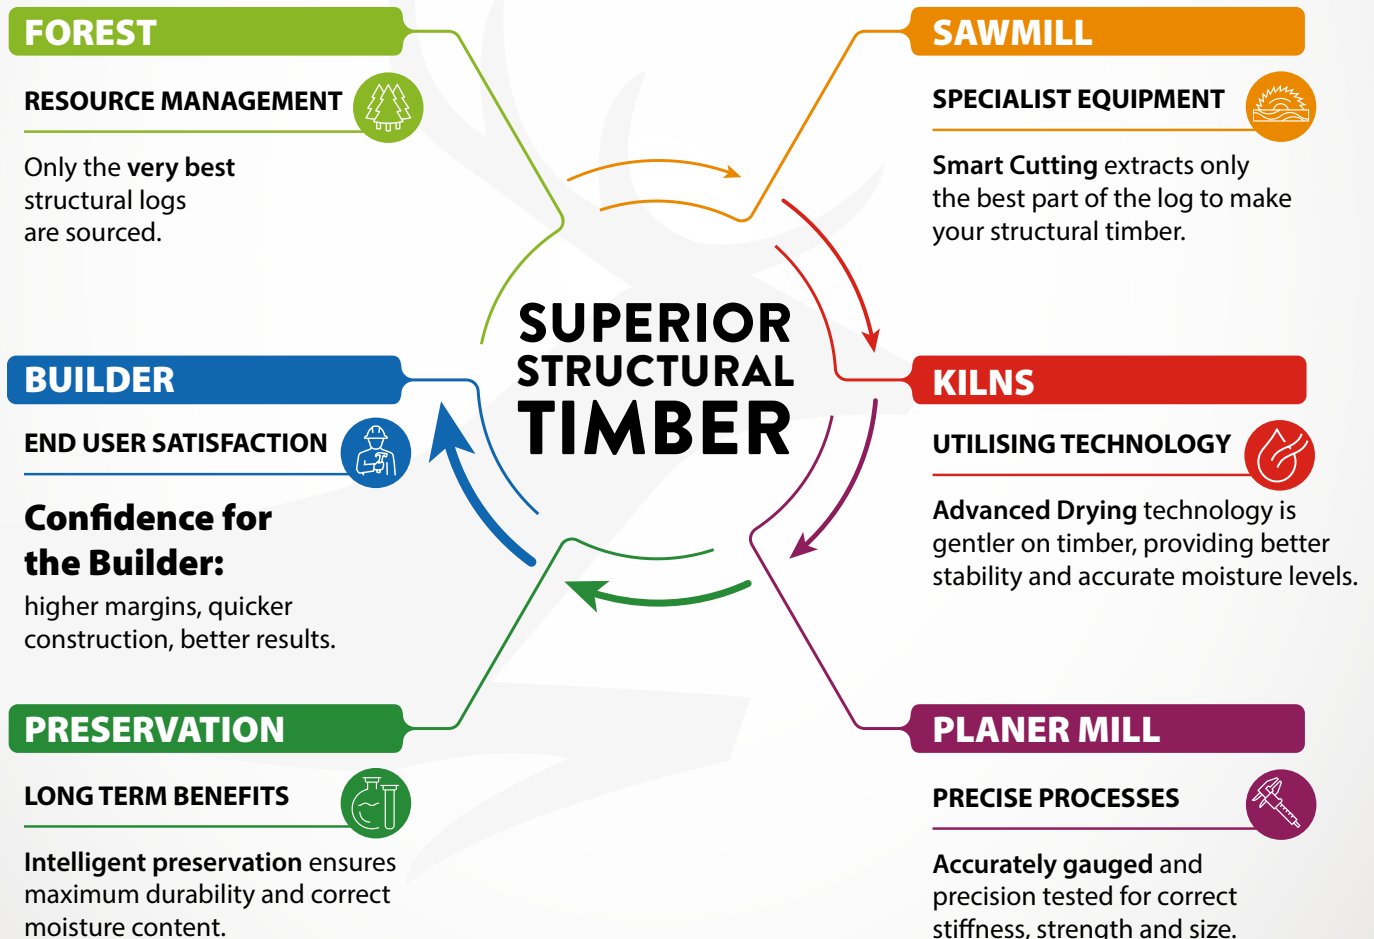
FOREST

RESOURCE MANAGEMENT

Only the very best structural logs are sourced.

SAWMILL

SPECIALIST EQUIPMENT

Smart Cutting extracts only the best part of the log to make your structural timber.

SUPERIOR STRUCTURAL TIMBER

BUILDER

END USER SATISFACTION

Confidence for the Builder:

higher margins, quicker construction, better results.

KILNS

UTILISING TECHNOLOGY

Advanced Drying technology is gentler on timber, providing better stability and accurate moisture levels.

PRESERVATION

LONG TERM BENEFITS

Intelligent preservation ensures maximum durability and correct moisture content.

PLANER MILL

PRECISE PROCESSES

Accurately gauged and precision tested for correct stiffness, strength and size.